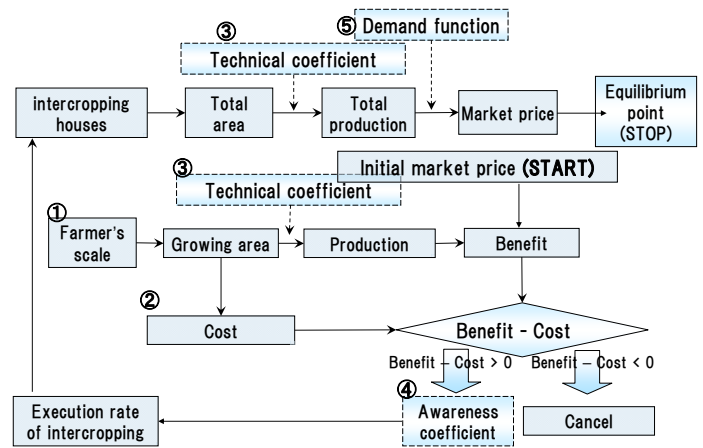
③ Technical coefficient

⑤ Demand function

intercropping houses

Total area

Total production

Market price

Equilibrium point (STOP)

Initial market price (START)

③ Technical coefficient

① Farmer's scale

Growing area

Production

Benefit

② Cost

Benefit - Cost

Benefit – Cost > 0

Benefit – Cost < 0

④ Awareness coefficient

Cancel

Execution rate of intercropping